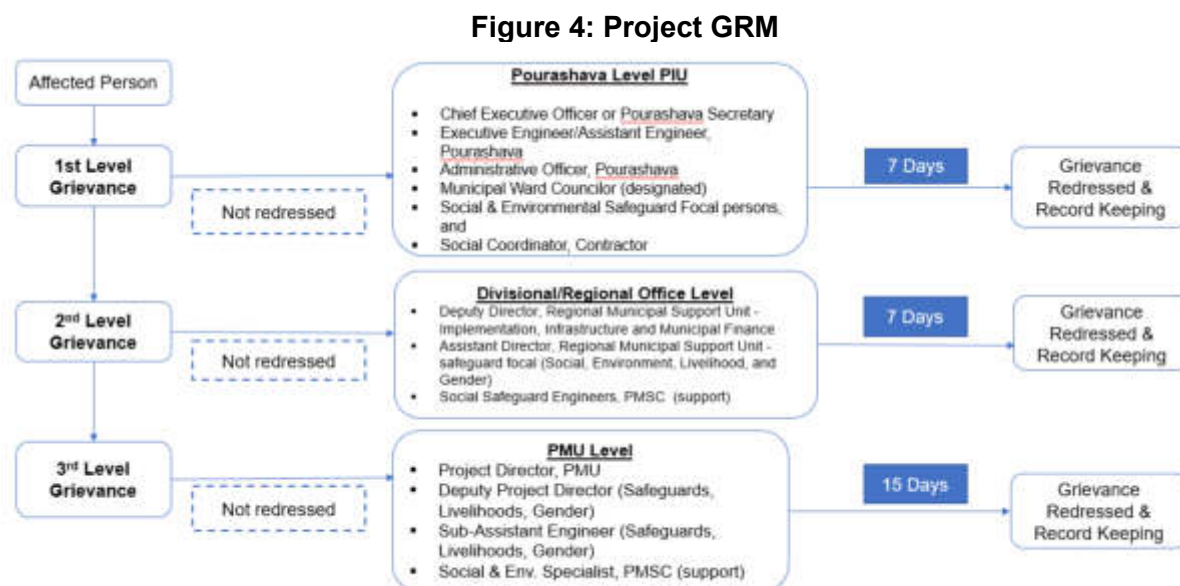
**Figure 4: Project GRM**

Affected Person

1st Level Grievance

Not redressed

**Pourashava Level PIU**

- Chief Executive Officer or Pourashava Secretary
- Executive Engineer/Assistant Engineer, Pourashava
- Administrative Officer, Pourashava
- Municipal Ward Councilor (designated)
- Social & Environmental Safeguard Focal persons, and
- Social Coordinator, Contractor

7 Days

Grievance Redressed & Record Keeping

2nd Level Grievance

Not redressed

**Divisional/Regional Office Level**

- Deputy Director, Regional Municipal Support Unit - Implementation, Infrastructure and Municipal Finance
- Assistant Director, Regional Municipal Support Unit - safeguard focal (Social, Environment, Livelihood, and Gender)
- Social Safeguard Engineers, PMSC (support)

7 Days

Grievance Redressed & Record Keeping

3rd Level Grievance

Not redressed

**PMU Level**

- Project Director, PMU
- Deputy Project Director (Safeguards, Livelihoods, Gender)
- Sub-Assistant Engineer (Safeguards, Livelihoods, Gender)
- Social & Env. Specialist, PMSC (support)

15 Days

Grievance Redressed & Record Keeping